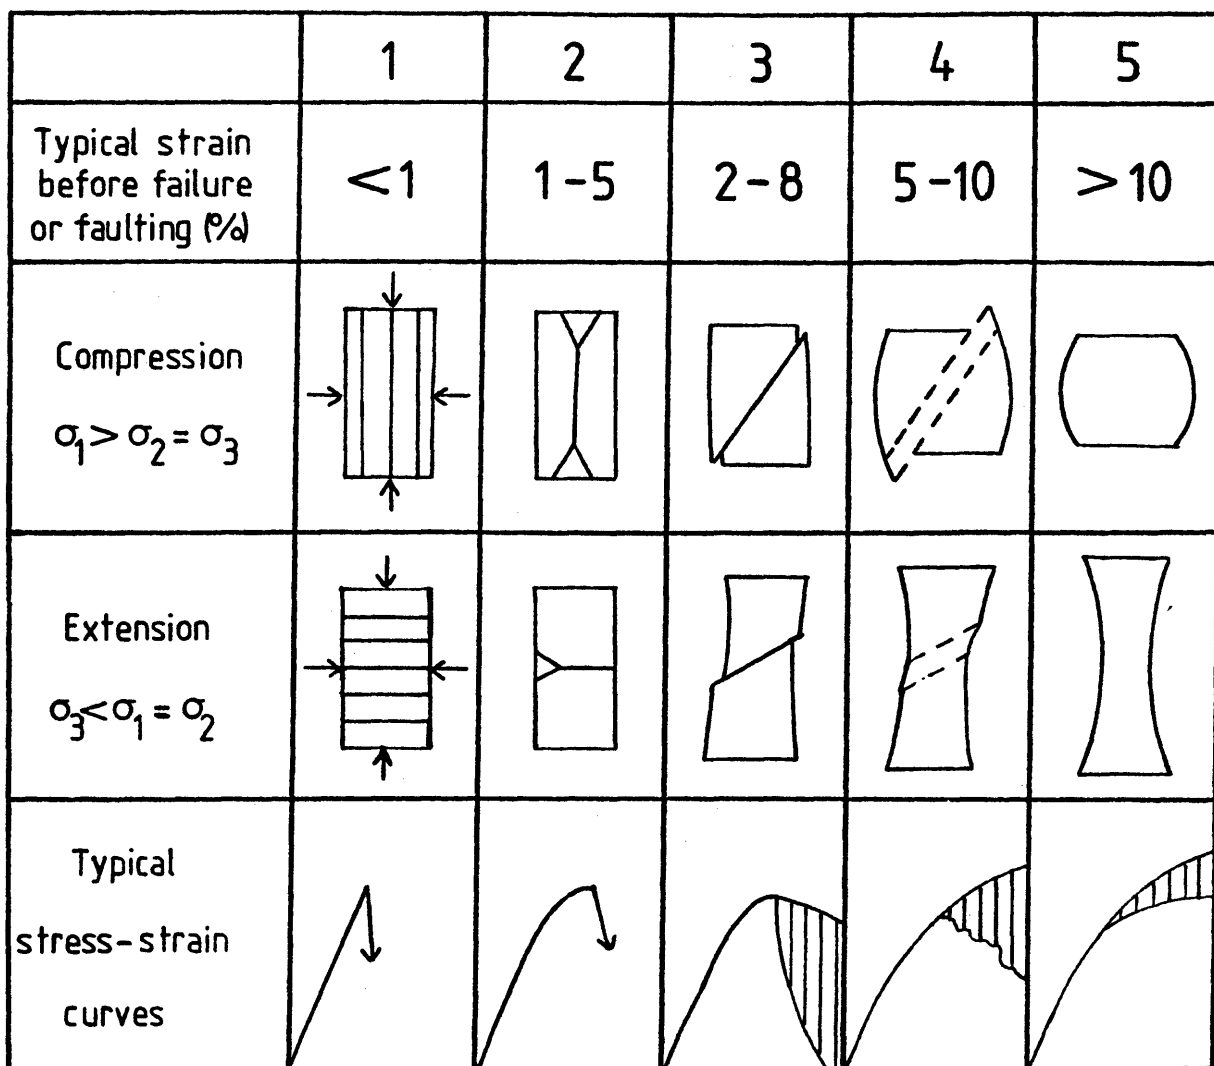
| | 1 | 2 | 3 | 4 | 5 |
|---|---|---|---|---|---|
| Typical strain before failure or faulting (%) | <1 | 1 – 5 | 2 – 8 | 5 – 10 | >10 |
| Compression $\sigma_1 > \sigma_2 = \sigma_3$ | | | | | |
| Extension $\sigma_3 < \sigma_1 = \sigma_2$ | | | | | |
| Typical stress-strain curves | | | | | |